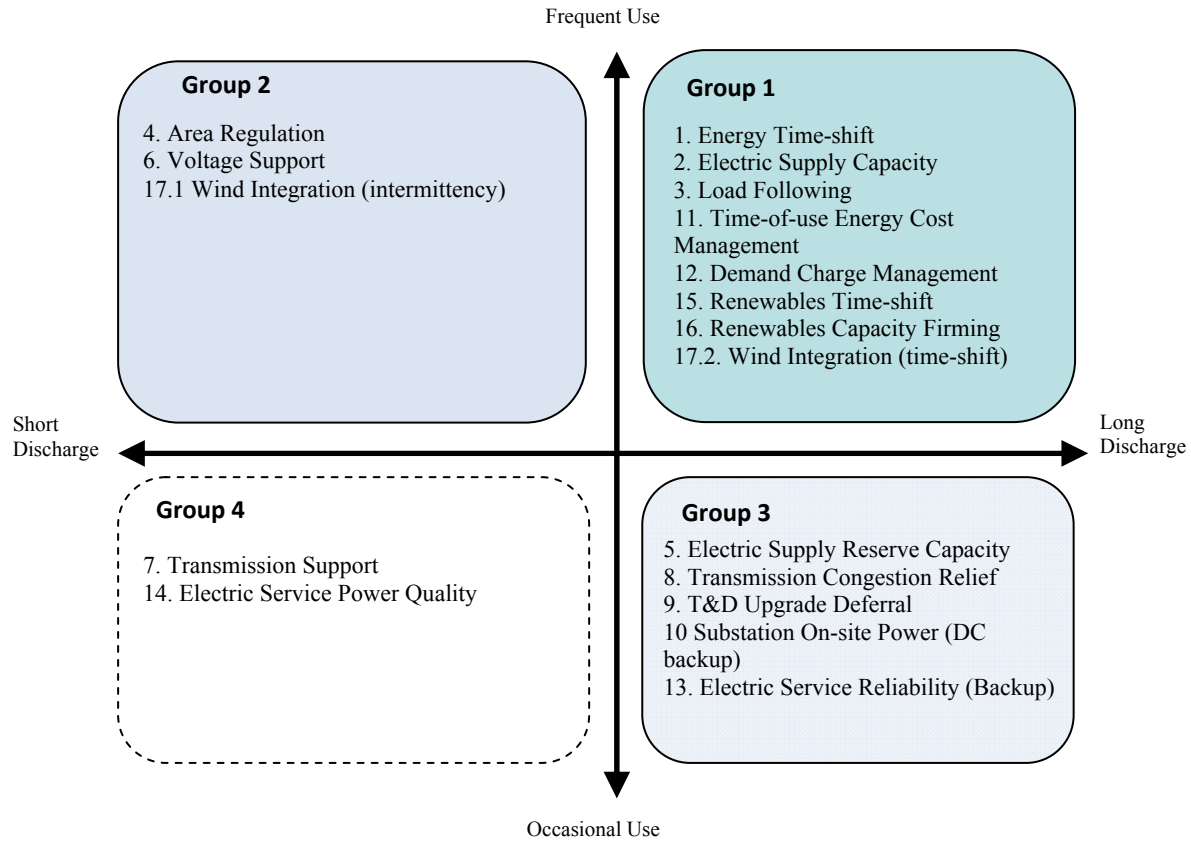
Frequent Use

Group 2

4. Area Regulation
6. Voltage Support
17.1 Wind Integration (intermittency)

Group 1

1. Energy Time-shift
2. Electric Supply Capacity
3. Load Following
11. Time-of-use Energy Cost Management
12. Demand Charge Management
15. Renewables Time-shift
16. Renewables Capacity Firming
17.2. Wind Integration (time-shift)

Short Discharge

Long Discharge

Group 4

7. Transmission Support
14. Electric Service Power Quality

Group 3

5. Electric Supply Reserve Capacity
8. Transmission Congestion Relief
9. T&D Upgrade Deferral
10 Substation On-site Power (DC backup)
13. Electric Service Reliability (Backup)

Occasional Use